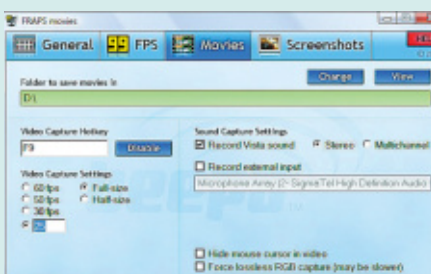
FRAPS movies

General FPS Movies Screenshots

Folder to save movies in

Change View

D:\

Video Capture Hotkey

F9

Disable

Video Capture Settings

60 fps
50 fps
30 fps

Full-size
Half-size

Sound Capture Settings

Record Vista sound Stereo Multichannel

Record external input

Microphone Array (2- SigmaTel High Definition Audio

Hide mouse cursor in video

Force lossless RGB capture (may be slower)